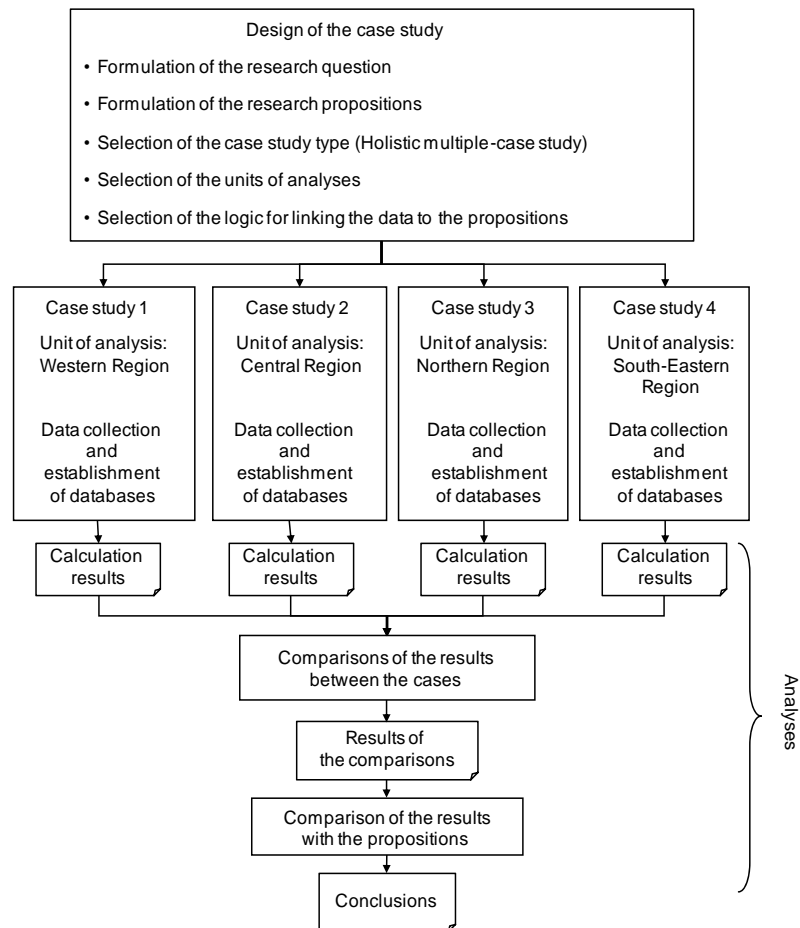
Design of the case study

• Formulation of the research question

• Formulation of the research propositions

• Selection of the case study type (Holistic multiple-case study)

• Selection of the units of analyses

• Selection of the logic for linking the data to the propositions

Case study 1
Unit of analysis: Western Region
Data collection and establishment of databases

Case study 2
Unit of analysis: Central Region
Data collection and establishment of databases

Case study 3
Unit of analysis: Northern Region
Data collection and establishment of databases

Case study 4
Unit of analysis: South-Eastern Region
Data collection and establishment of databases

Calculation results

Calculation results

Calculation results

Calculation results

Comparisons of the results between the cases

Results of the comparisons

Comparison of the results with the propositions

Conclusions

Analyses